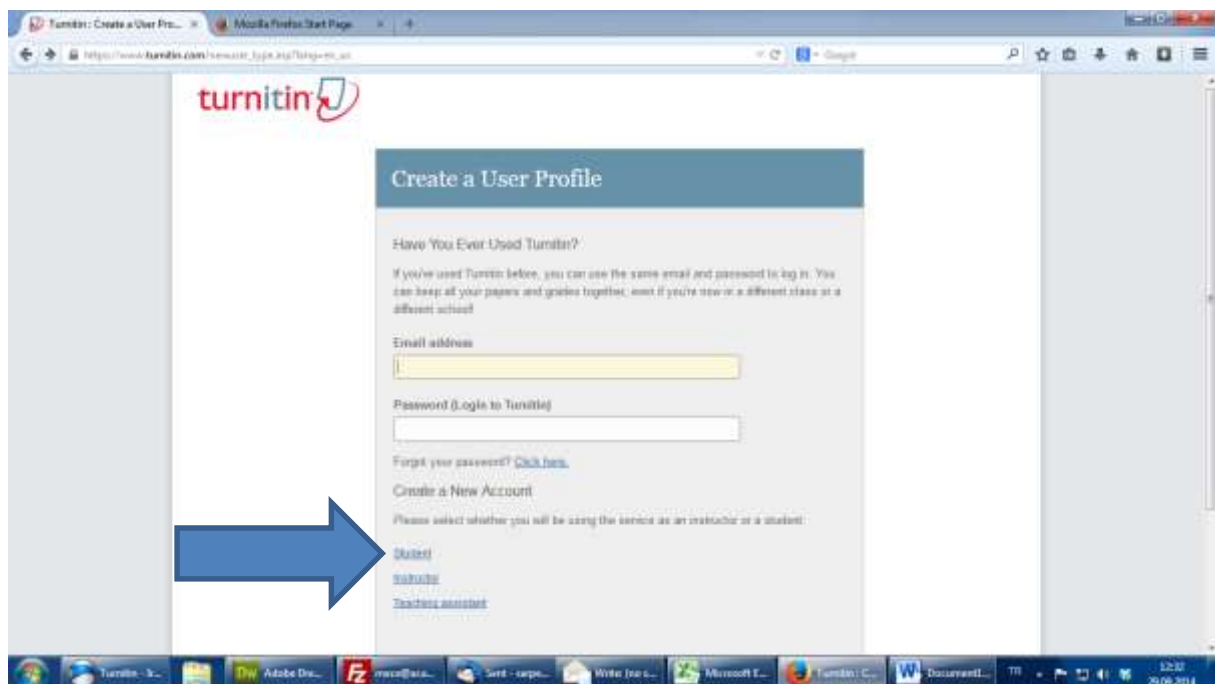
Turnitin: Create a User Pro... ×
Mozilla Firefox Start Page ×
https://www.turnitin.com/newuser_type.asp?lang=en_us
Google

turnitin

Create a User Profile

Have You Ever Used Turnitin?

If you've used Turnitin before, you can use the same email and password to log in. You can keep all your papers and grades together, even if you're new in a different class or a different school!

Email address

Password (Login to Turnitin)

Forgot your password? Click here.

Create a New Account

Please select whether you will be using the service as an instructor or a student:

Student

Instructor

Teaching assistant

Turnitin - I...
Adobe Dre...
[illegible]
Sent - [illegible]
Write: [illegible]
Microsoft E...
Turnitin: C...
Document1...
TR
12:32
29.08.2014